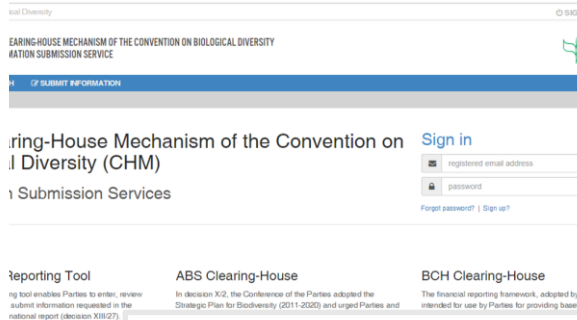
al Diversity

SIG

EARING-HOUSE MECHANISM OF THE CONVENTION ON BIOLOGICAL DIVERSITY
MATION SUBMISSION SERVICE

H SUBMIT INFORMATION

ring-House Mechanism of the Convention on l Diversity (CHM)

n Submission Services

Sign in

registered email address

password

Forgot password? | Sign up?

Reporting Tool

ng tool enables Parties to enter, review submit information requested in the national report (decision XIII/27).

ABS Clearing-House

In decision X/2, the Conference of the Parties adopted the Strategic Plan for Biodiversity (2011-2020) and urged Parties and

BCH Clearing-House

The financial reporting framework, adopted by intended for use by Parties for providing base